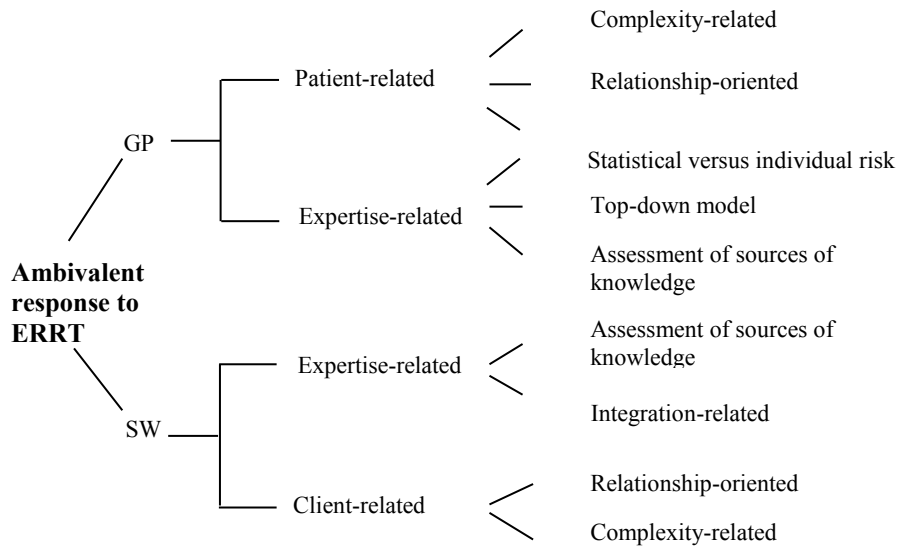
Ambivalent response to ERRT

GP

Patient-related

Complexity-related

Relationship-oriented

Expertise-related

Statistical versus individual risk

Top-down model

Assessment of sources of knowledge

SW

Expertise-related

Assessment of sources of knowledge

Integration-related

Client-related

Relationship-oriented

Complexity-related